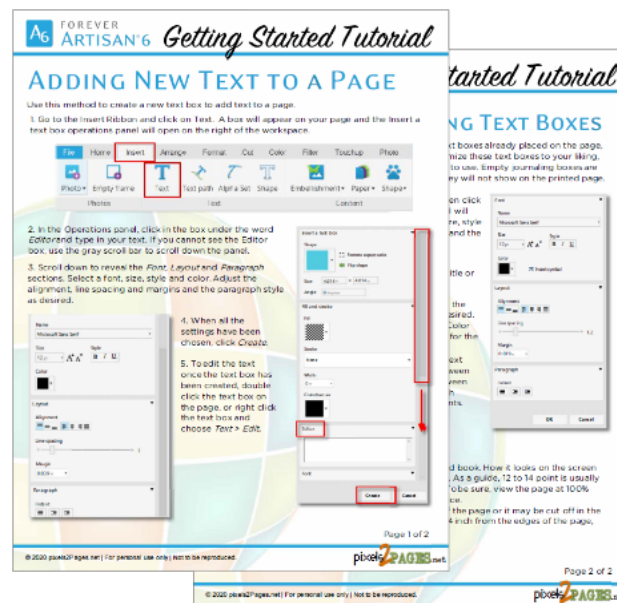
A6 FOREVER ARTISAN 6 Getting Started Tutorial

Adding New Text to a Page

Use this method to create a new text box to add text to a page.

1. Go to the Insert Ribbon and click on Text. A box will appear on your page and the Insert a text box operations panel will open on the right of the workspace.

File Home Insert Arrange Format Cut Color Filter Touchup Photo
Photo Empty Frame Text Text path Alpha Set Shape Embellishment Paper Shape
Photos Text Content

2. In the Operations panel, click in the box under the word Editor and type in your text. If you cannot see the Editor box, use the gray scroll bar to scroll down the panel.

3. Scroll down to reveal the Font, Layout and Paragraph sections. Select a font, size, style and color. Adjust the alignment, line spacing and margins and the paragraph style as desired.

4. When all the settings have been chosen, click Create.

5. To edit the text once the text box has been created, double click the text box on the page, or right click the text box and choose Text > Edit.

Name
Size Style
Color
Layout
Alignment
Line spacing
Margin
Paragraph

Insert a text box
Shape
Size
Angle
Fill and stroke
Fill
Stroke
Width
Color
Editor
Font
Create Cancel

Page 1 of 2

© 2020 pixels2Pages.net | For personal use only | Not to be reproduced.

pixels2PAGES.net

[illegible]tarted Tutorial

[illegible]ng Text Boxes

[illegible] text boxes already placed on the page. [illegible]mize these text boxes to your liking. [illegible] to text boxes. Empty journaling boxes are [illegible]ey will not show on the printed page.

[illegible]en click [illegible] will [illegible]e, style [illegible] and the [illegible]

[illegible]itle or

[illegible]he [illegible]sired. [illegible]Color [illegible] for the

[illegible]ext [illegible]ween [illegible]ween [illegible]nts.

Font
Name
Size
Color
Layout
Alignment
Line spacing
Margin
Paragraph
OK Cancel

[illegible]d book. How it looks on the screen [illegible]. As a guide, 12 to 14 point is usually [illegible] be sure, view the page at 100%

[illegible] the page or it may be cut off in the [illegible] inch from the edges of the page.

Page 2 of 2

© 2020 pixels2Pages.net | For personal use only | Not to be reproduced.

pixels2PAGES.net